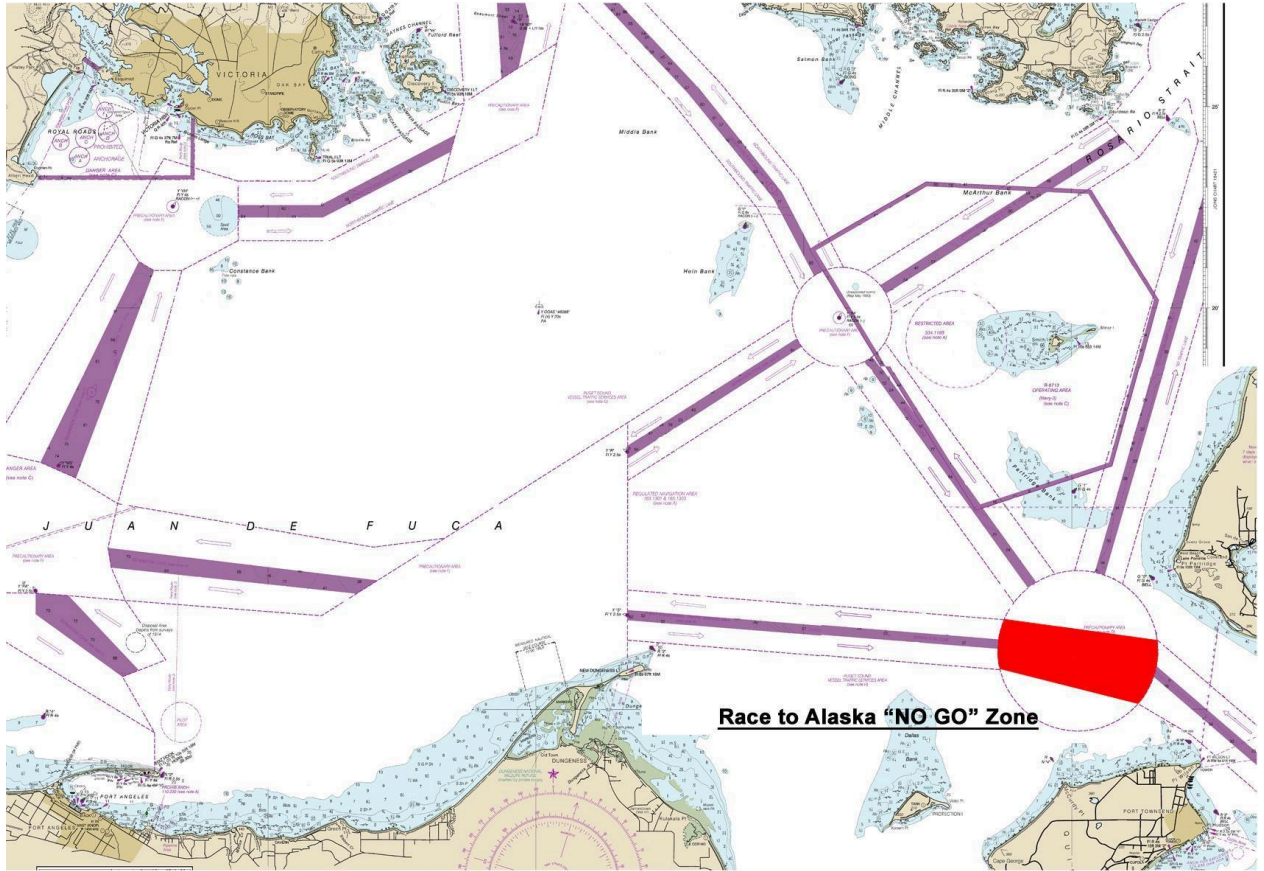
VICTORIA

HAYNES CHANNEL

Fulford Reef

Salmon Bank

MIDDLE CHANNEL

ROYAL ROADS

ANCHORAGE

DANGER AREA

PRECAUTIONARY AREA

Middle Bank

ROSARIO STRAIT

McArthur Bank

Constance Bank

Hein Bank

RESTRICTED AREA

OPERATING AREA

J U A N D E F U C A

PRECAUTIONARY AREA

REGULATED NAVIGATION AREA

NEW DUNGENESS

DUNGENESS

PORT ANGELES

PORT TOWNSEND

Dallas Bank

PROTECTION I

Race to Alaska "NO GO" Zone